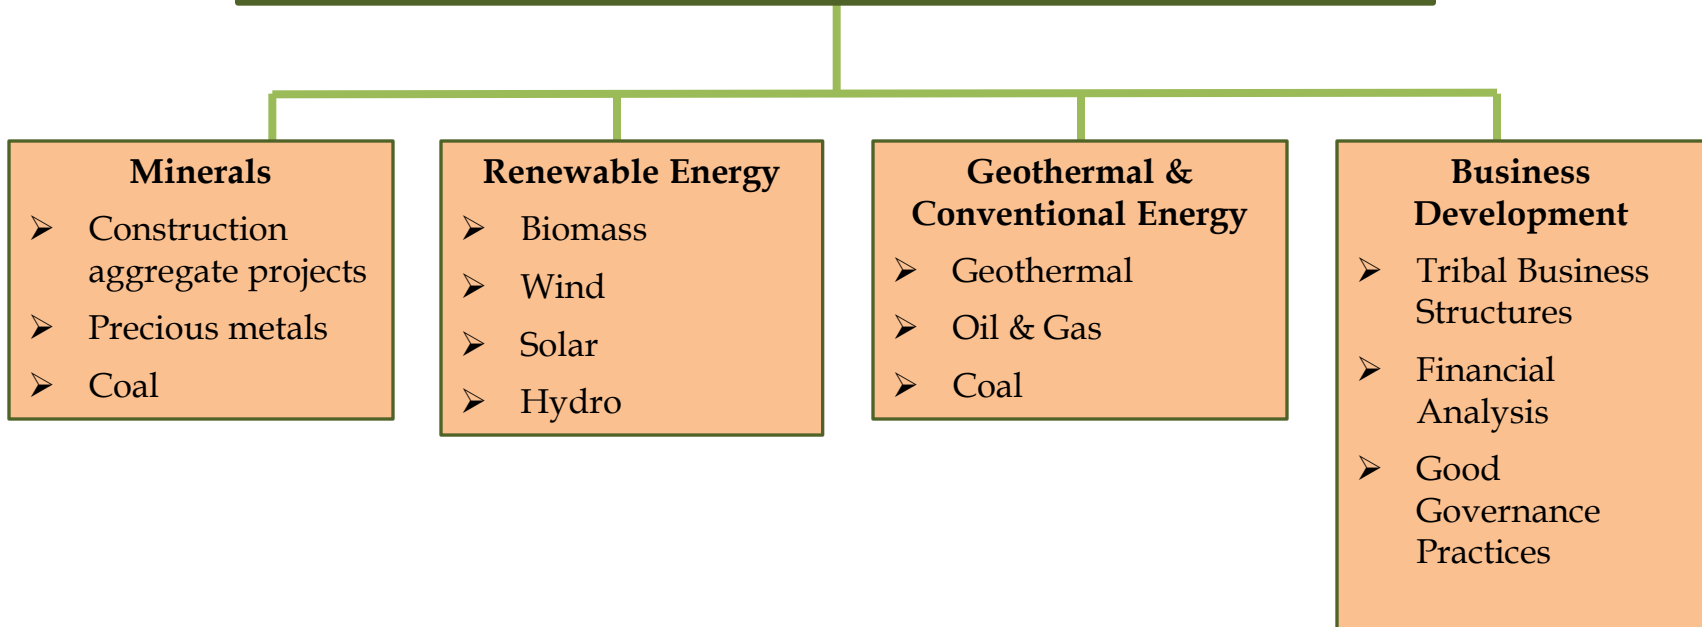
Minerals
- Construction aggregate projects
- Precious metals
- Coal

Renewable Energy
- Biomass
- Wind
- Solar
- Hydro

Geothermal & Conventional Energy
- Geothermal
- Oil & Gas
- Coal

Business Development
- Tribal Business Structures
- Financial Analysis
- Good Governance Practices